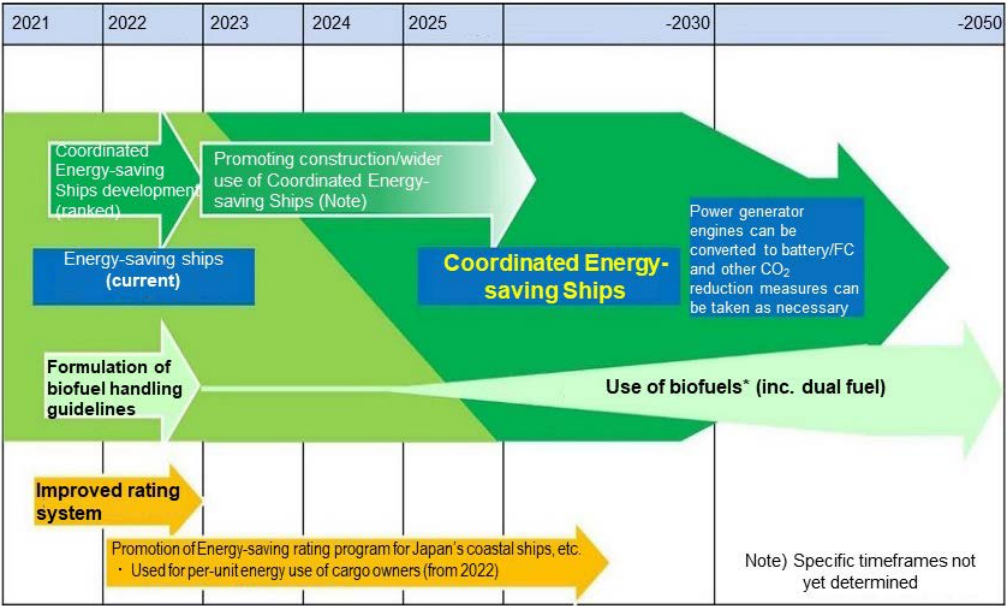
| 2021 | 2022 | 2023 | 2024 | 2025 | -2030 | -2050 |
|---|---|---|---|---|---|---|

Coordinated Energy-saving Ships development (ranked)

Promoting construction/wider use of Coordinated Energy-saving Ships (Note)

Energy-saving ships (current)

Coordinated Energy-saving Ships

Power generator engines can be converted to battery/FC and other $CO_2$ reduction measures can be taken as necessary

Formulation of biofuel handling guidelines

Use of biofuels* (inc. dual fuel)

Improved rating system

Promotion of Energy-saving rating program for Japan's coastal ships, etc.
・ Used for per-unit energy use of cargo owners (from 2022)

Note) Specific timeframes not yet determined